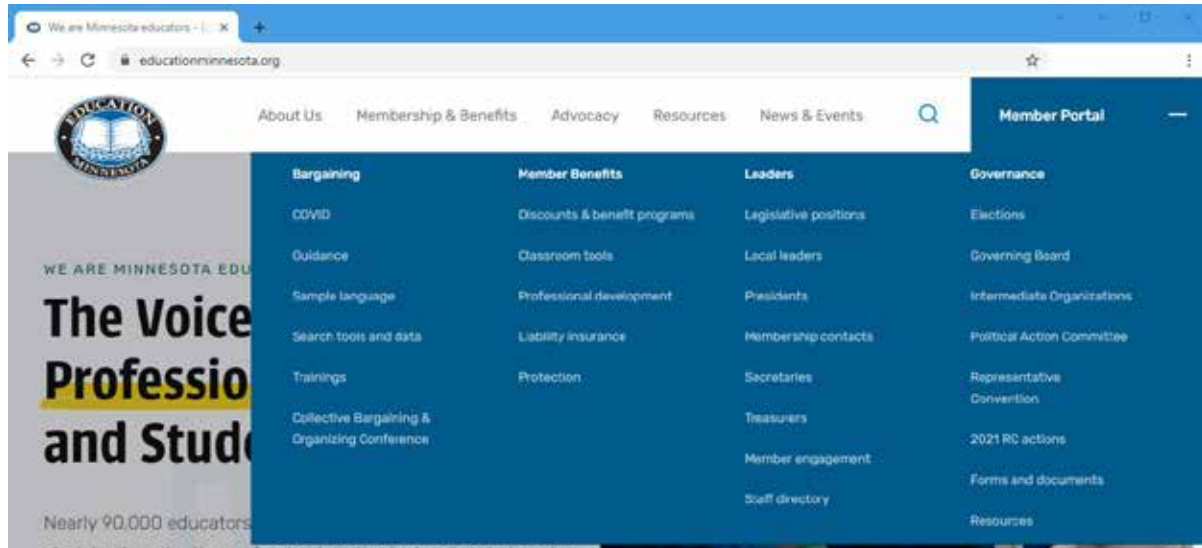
We are Minnesota educators - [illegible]

educationminnesota.org

EDUCATION MINNESOTA

About Us Membership & Benefits Advocacy Resources News & Events

Member Portal

Bargaining
COVID
Guidance
Sample language
Search tools and data
Trainings
Collective Bargaining & Organizing Conference

Member Benefits
Discounts & benefit programs
Classroom tools
Professional development
Liability insurance
Protection

Leaders
Legislative positions
Local leaders
Presidents
Membership contacts
Secretaries
Treasurers
Member engagement
Staff directory

Governance
Elections
Governing Board
Intermediate Organizations
Political Action Committee
Representative Convention
2021 RC actions
Forms and documents
Resources

WE ARE MINNESOTA EDU

The Voice

Professio

and Stud

Nearly 90,000 educators